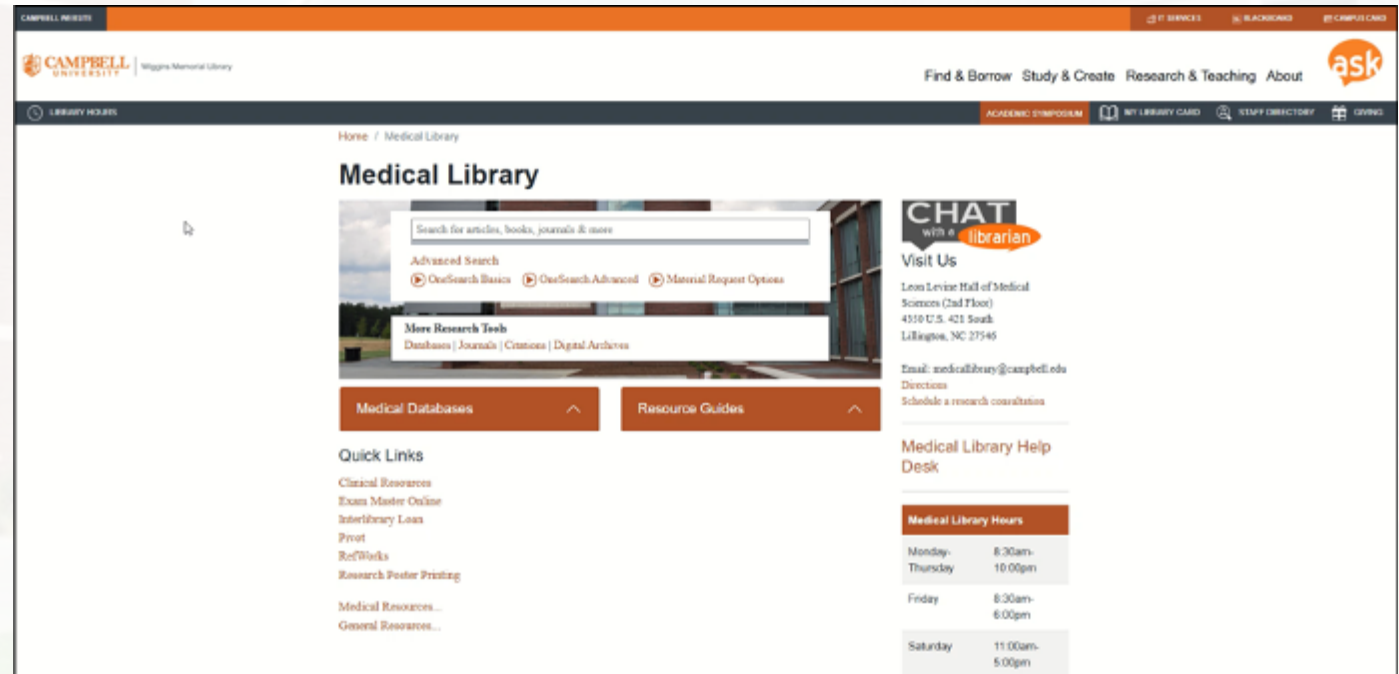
CAMPBELL WEBSITE

IT SERVICES BLACKBOARD CAMPUS CARD

CAMPBELL UNIVERSITY | Wiggins Memorial Library

Find & Borrow Study & Create Research & Teaching About

ask

LIBRARY HOURS

ACADEMIC SYMPOSIUM MY LIBRARY CARD STAFF DIRECTORY GIVING

Home / Medical Library

Medical Library

Search for articles, books, journals & more

Advanced Search

OneSearch Basics OneSearch Advanced Material Request Options

More Research Tools

Databases | Journals | Citations | Digital Archives

Medical Databases

Resource Guides

Quick Links

Clinical Resources
Exam Master Online
Interlibrary Loan
Pivot
RefWorks
Research Poster Printing

Medical Resources...
General Resources...

CHAT with a librarian

Visit Us

Leon Levine Hall of Medical Sciences (2nd Floor)
4350 U.S. 421 South
Lillington, NC 27546

Email: medicallibrary@campbell.edu
Directions
Schedule a research consultation

Medical Library Help Desk

Medical Library Hours

| | |
|---|---|
| Monday-Thursday | 8:30am-10:00pm |
| Friday | 8:30am-6:00pm |
| Saturday | 11:00am-5:00pm |